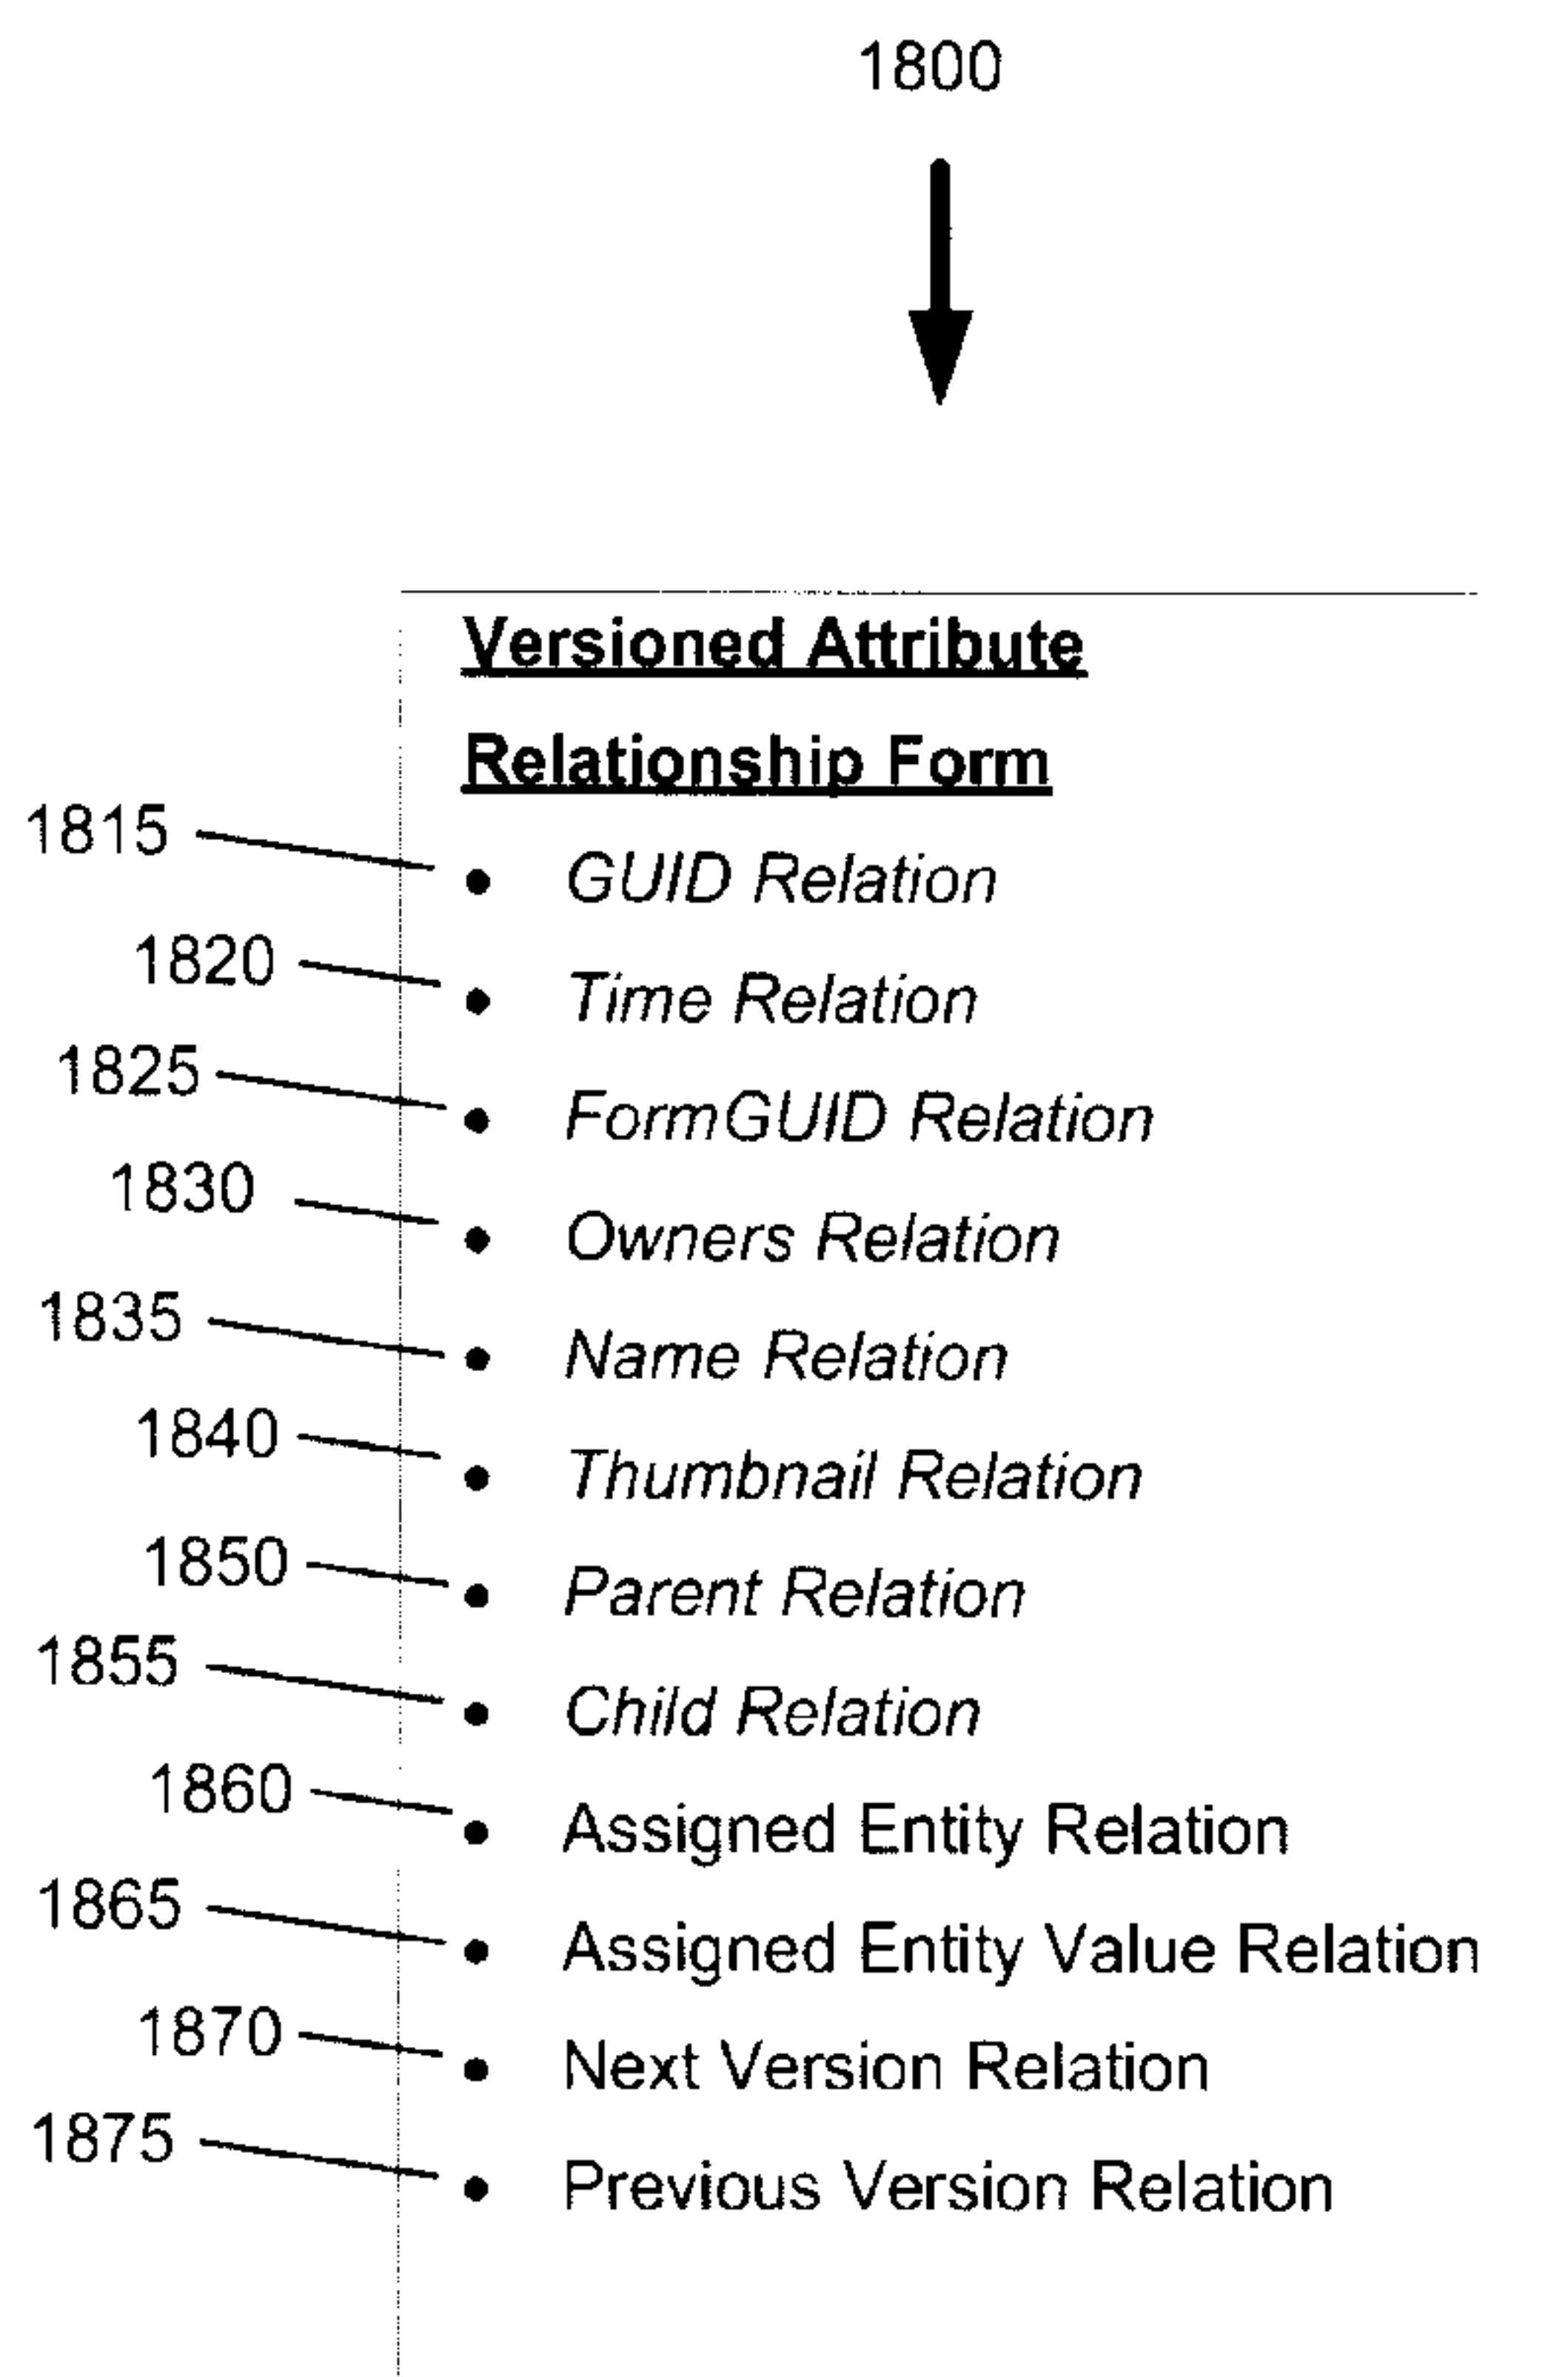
1800

Versioned Attribute

Relationship Form

1815 • GUID Relation
1820 • Time Relation
1825 • FormGUID Relation
1830 • Owners Relation
1835 • Name Relation
1840 • Thumbnail Relation
1850 • Parent Relation
1855 • Child Relation
1860 • Assigned Entity Relation
1865 • Assigned Entity Value Relation
1870 • Next Version Relation
1875 • Previous Version Relation